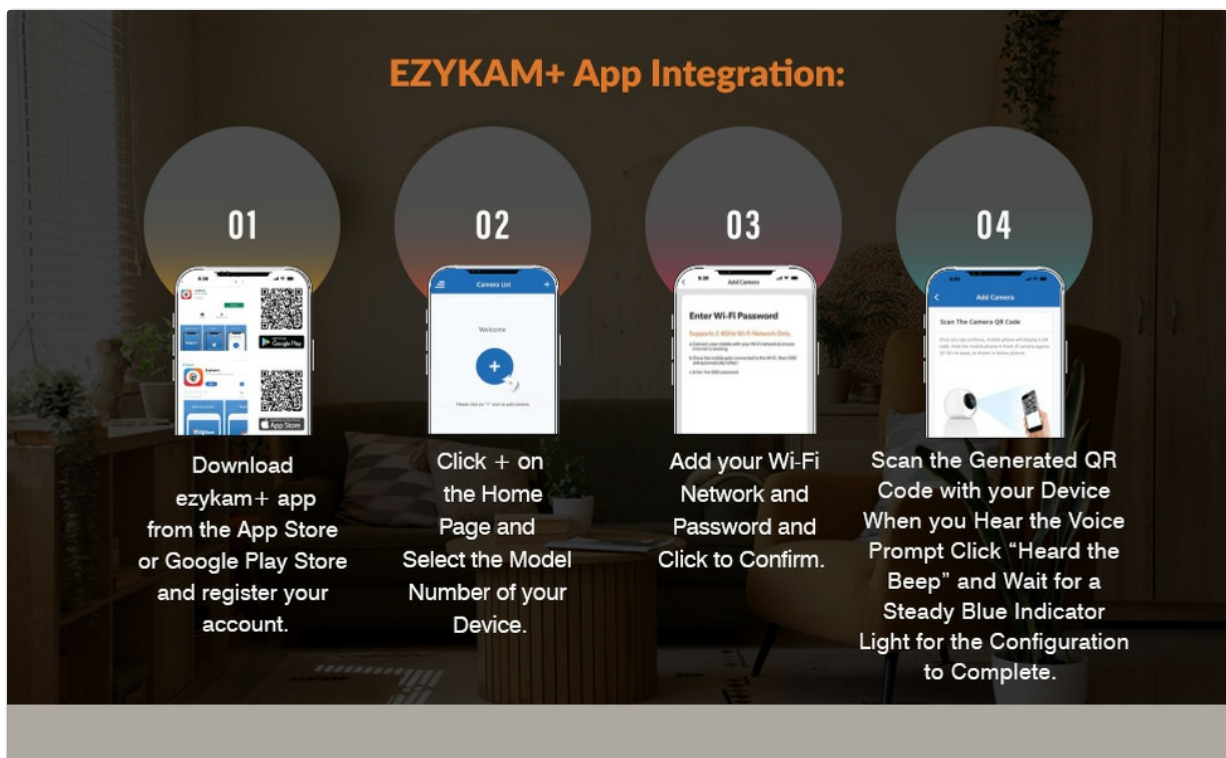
EZYKAM+ App Integration:

01

Download ezykam+ app from the App Store or Google Play Store and register your account.

02

Camera List

Welcome

Click + on the Home Page and Select the Model Number of your Device.

03

Add Camera

Enter Wi-Fi Password

Add your Wi-Fi Network and Password and Click to Confirm.

04

Add Camera

Scan The Camera QR Code

Scan the Generated QR Code with your Device When you Hear the Voice Prompt Click "Heard the Beep" and Wait for a Steady Blue Indicator Light for the Configuration to Complete.